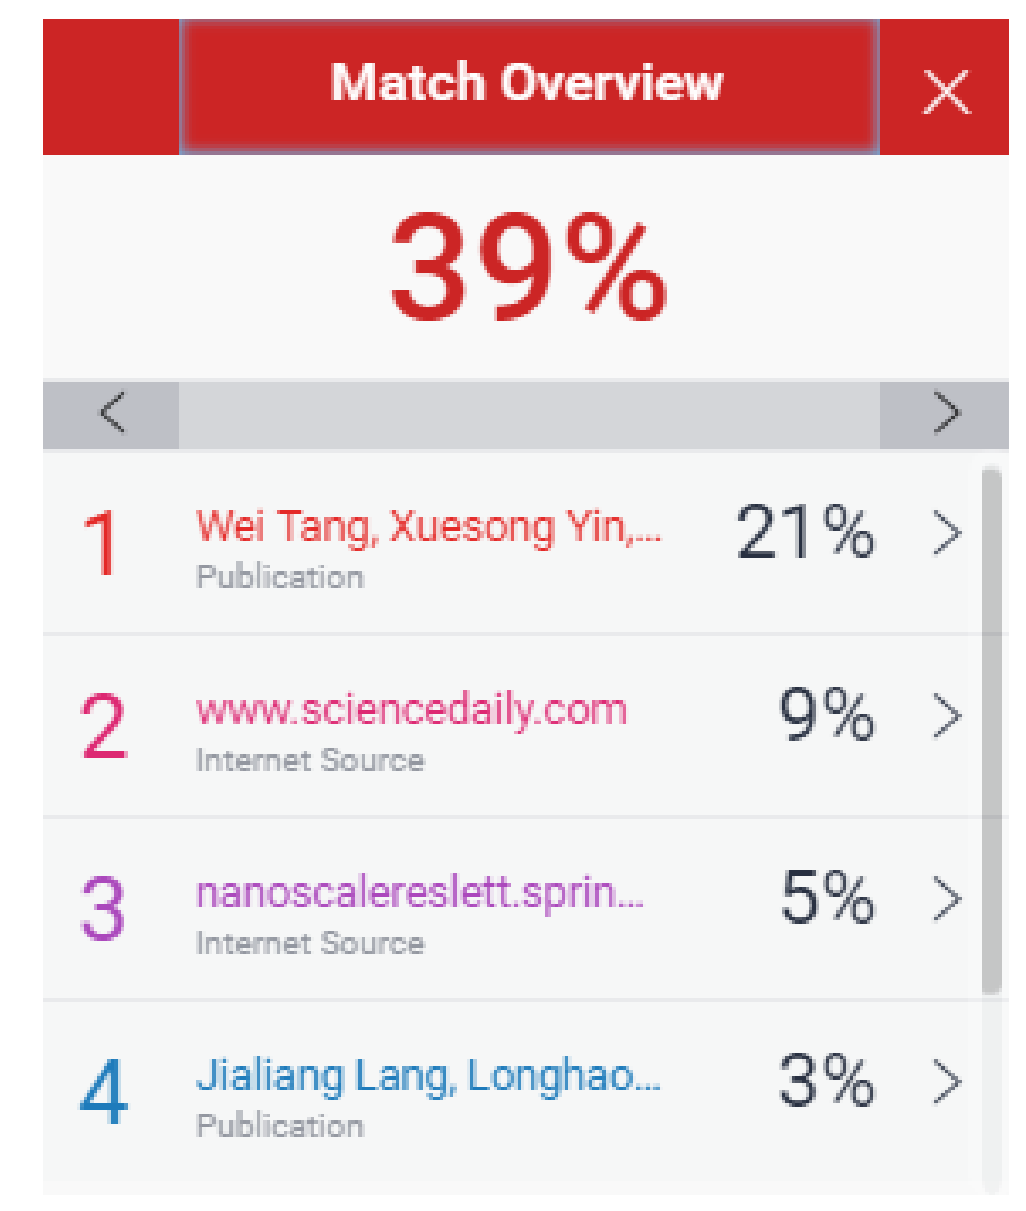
Match Overview

×

39%

<

>

1 Wei Tang, Xuesong Yin,... Publication 21% >

2 www.sciencedaily.com Internet Source 9% >

3 nanoscalereslett.sprin... Internet Source 5% >

4 Jialiang Lang, Longhao... Publication 3% >